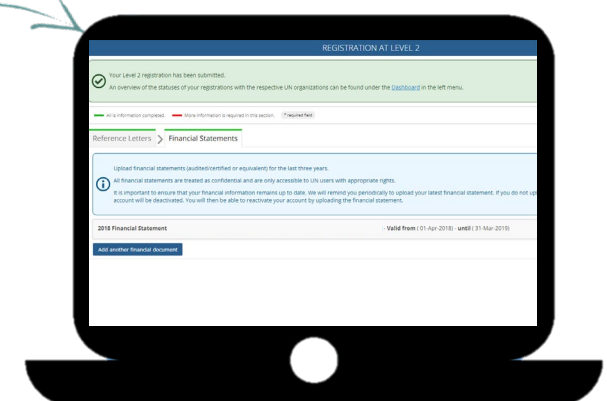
REGISTRATION AT LEVEL 2

Your Level 2 registration has been submitted.

An overview of the statuses of your registrations with the respective UN organizations can be found under the Dashboard in the left menu.

All information completed. More information is required in this section. * required field

Reference Letters > Financial Statements

Upload financial statements (audited/certified or equivalent) for the last three years.

All financial statements are treated as confidential and are only accessible to UN users with appropriate rights.

It is important to ensure that your financial information remains up to date. We will remind you periodically to upload your latest financial statement. If you do not up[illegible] account will be deactivated. You will then be able to reactivate your account by uploading the financial statement.

2018 Financial Statement - Valid from ( 01-Apr-2018 ) - until ( 31-Mar-2019 )

Add another financial document